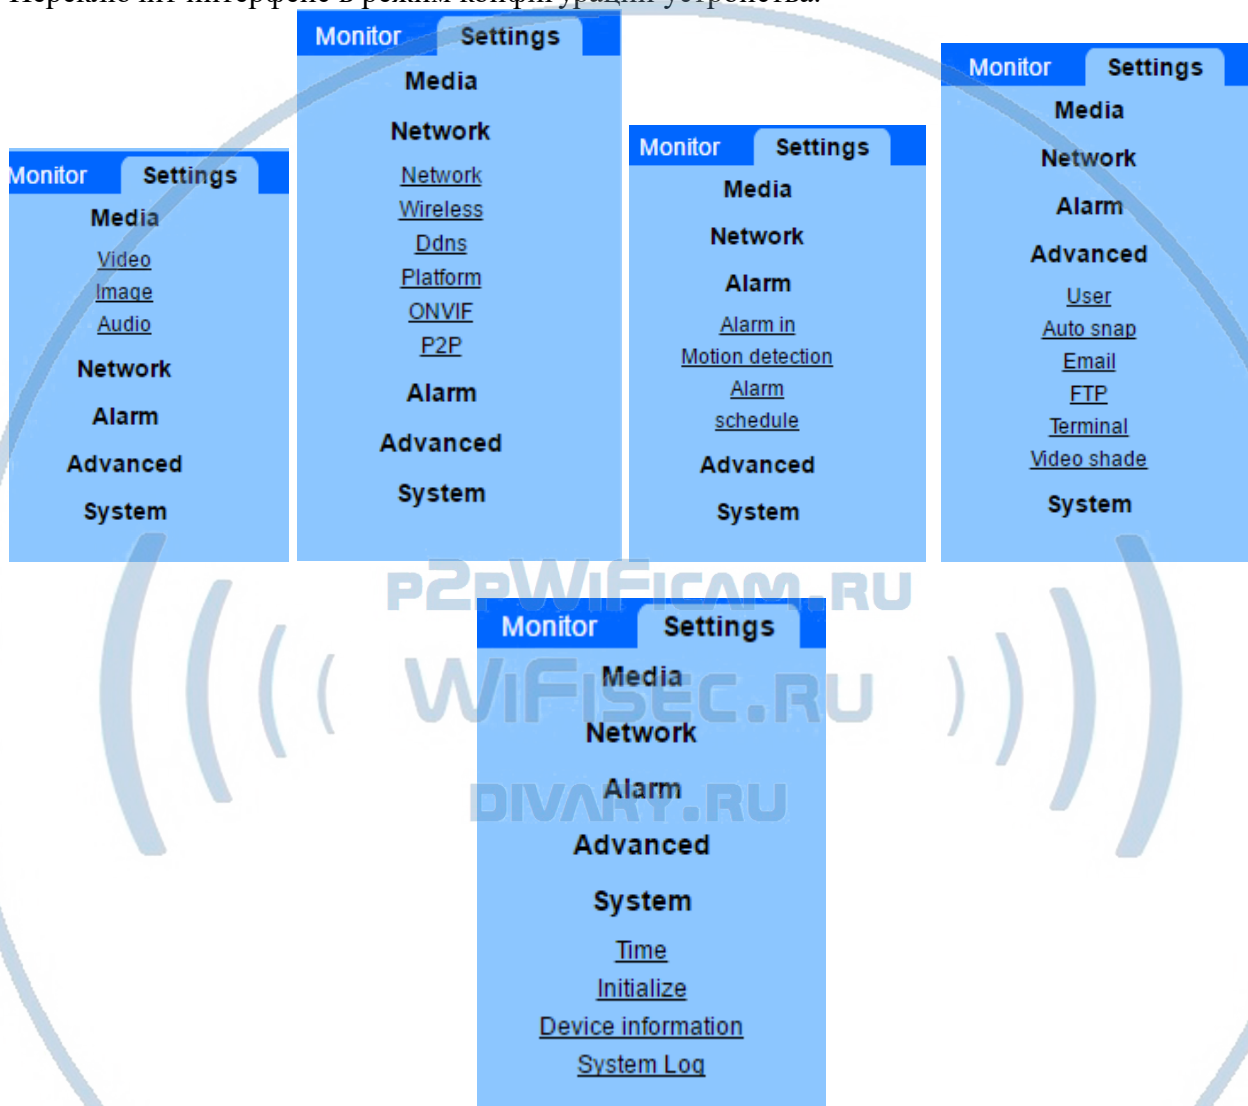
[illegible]

Monitor Settings
Media
Video
Image
Audio
Network
Alarm
Advanced
System

Monitor Settings
Media
Network
Network
Wireless
Ddns
Platform
ONVIF
P2P
Alarm
Advanced
System

Monitor Settings
Media
Network
Alarm
Alarm in
Motion detection
Alarm
schedule
Advanced
System

Monitor Settings
Media
Network
Alarm
Advanced
User
Auto snap
Email
FTP
Terminal
Video shade
System

P2PWIFICAM.RU

Monitor Settings
Media
WIFISEC.RU
Network
Alarm
DIVARY.RU
Advanced
System
Time
Initialize
Device information
System Log